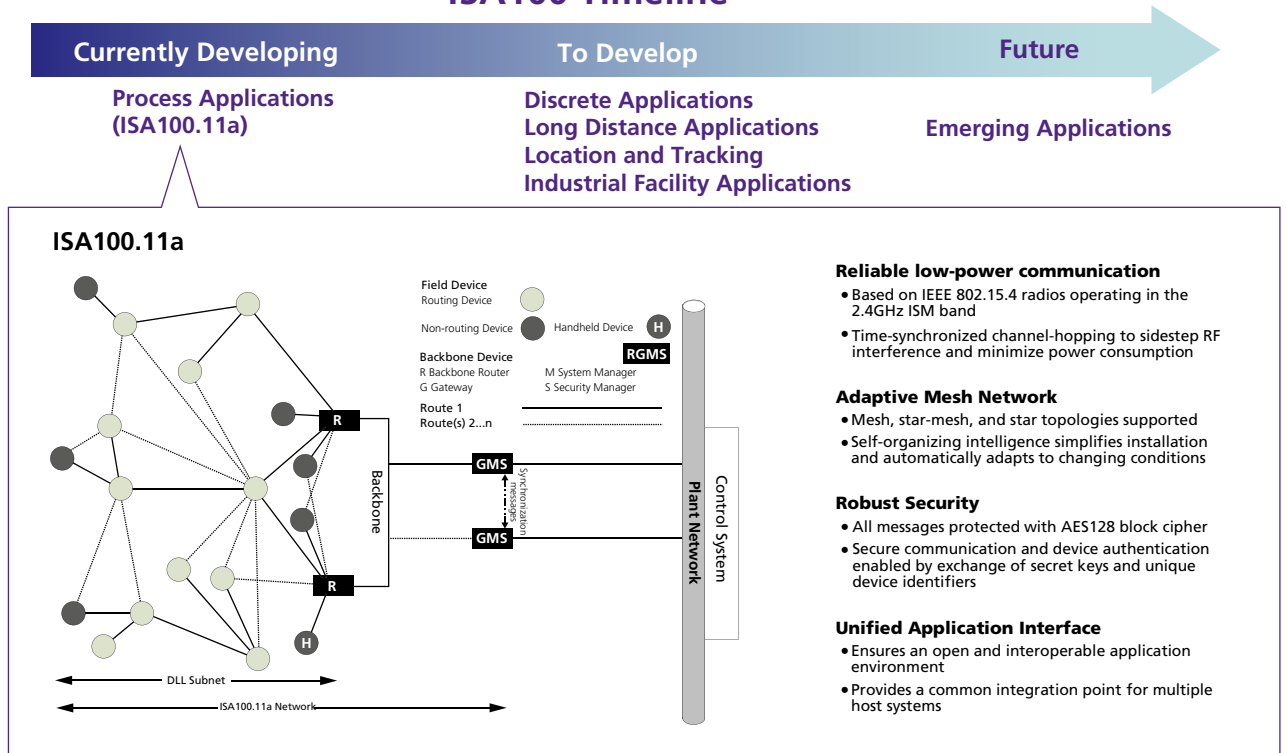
ISA100 Timeline

Currently Developing

To Develop

Future

Process Applications (ISA100.11a)

Discrete Applications
Long Distance Applications
Location and Tracking
Industrial Facility Applications

Emerging Applications

ISA100.11a

Field Device
Routing Device
Non-routing Device
Handheld Device
H
Backbone Device
RGMS
R Backbone Router
G Gateway
M System Manager
S Security Manager
Route 1
Route(s) 2...n

R
Backbone
GMS
Synchronization messages
GMS
R
H
Plant Network
Control System

DLL Subnet
ISA100.11a Network

Reliable low-power communication
• Based on IEEE 802.15.4 radios operating in the 2.4GHz ISM band
• Time-synchronized channel-hopping to sidestep RF interference and minimize power consumption

Adaptive Mesh Network
• Mesh, star-mesh, and star topologies supported
• Self-organizing intelligence simplifies installation and automatically adapts to changing conditions

Robust Security
• All messages protected with AES128 block cipher
• Secure communication and device authentication enabled by exchange of secret keys and unique device identifiers

Unified Application Interface
• Ensures an open and interoperable application environment
• Provides a common integration point for multiple host systems